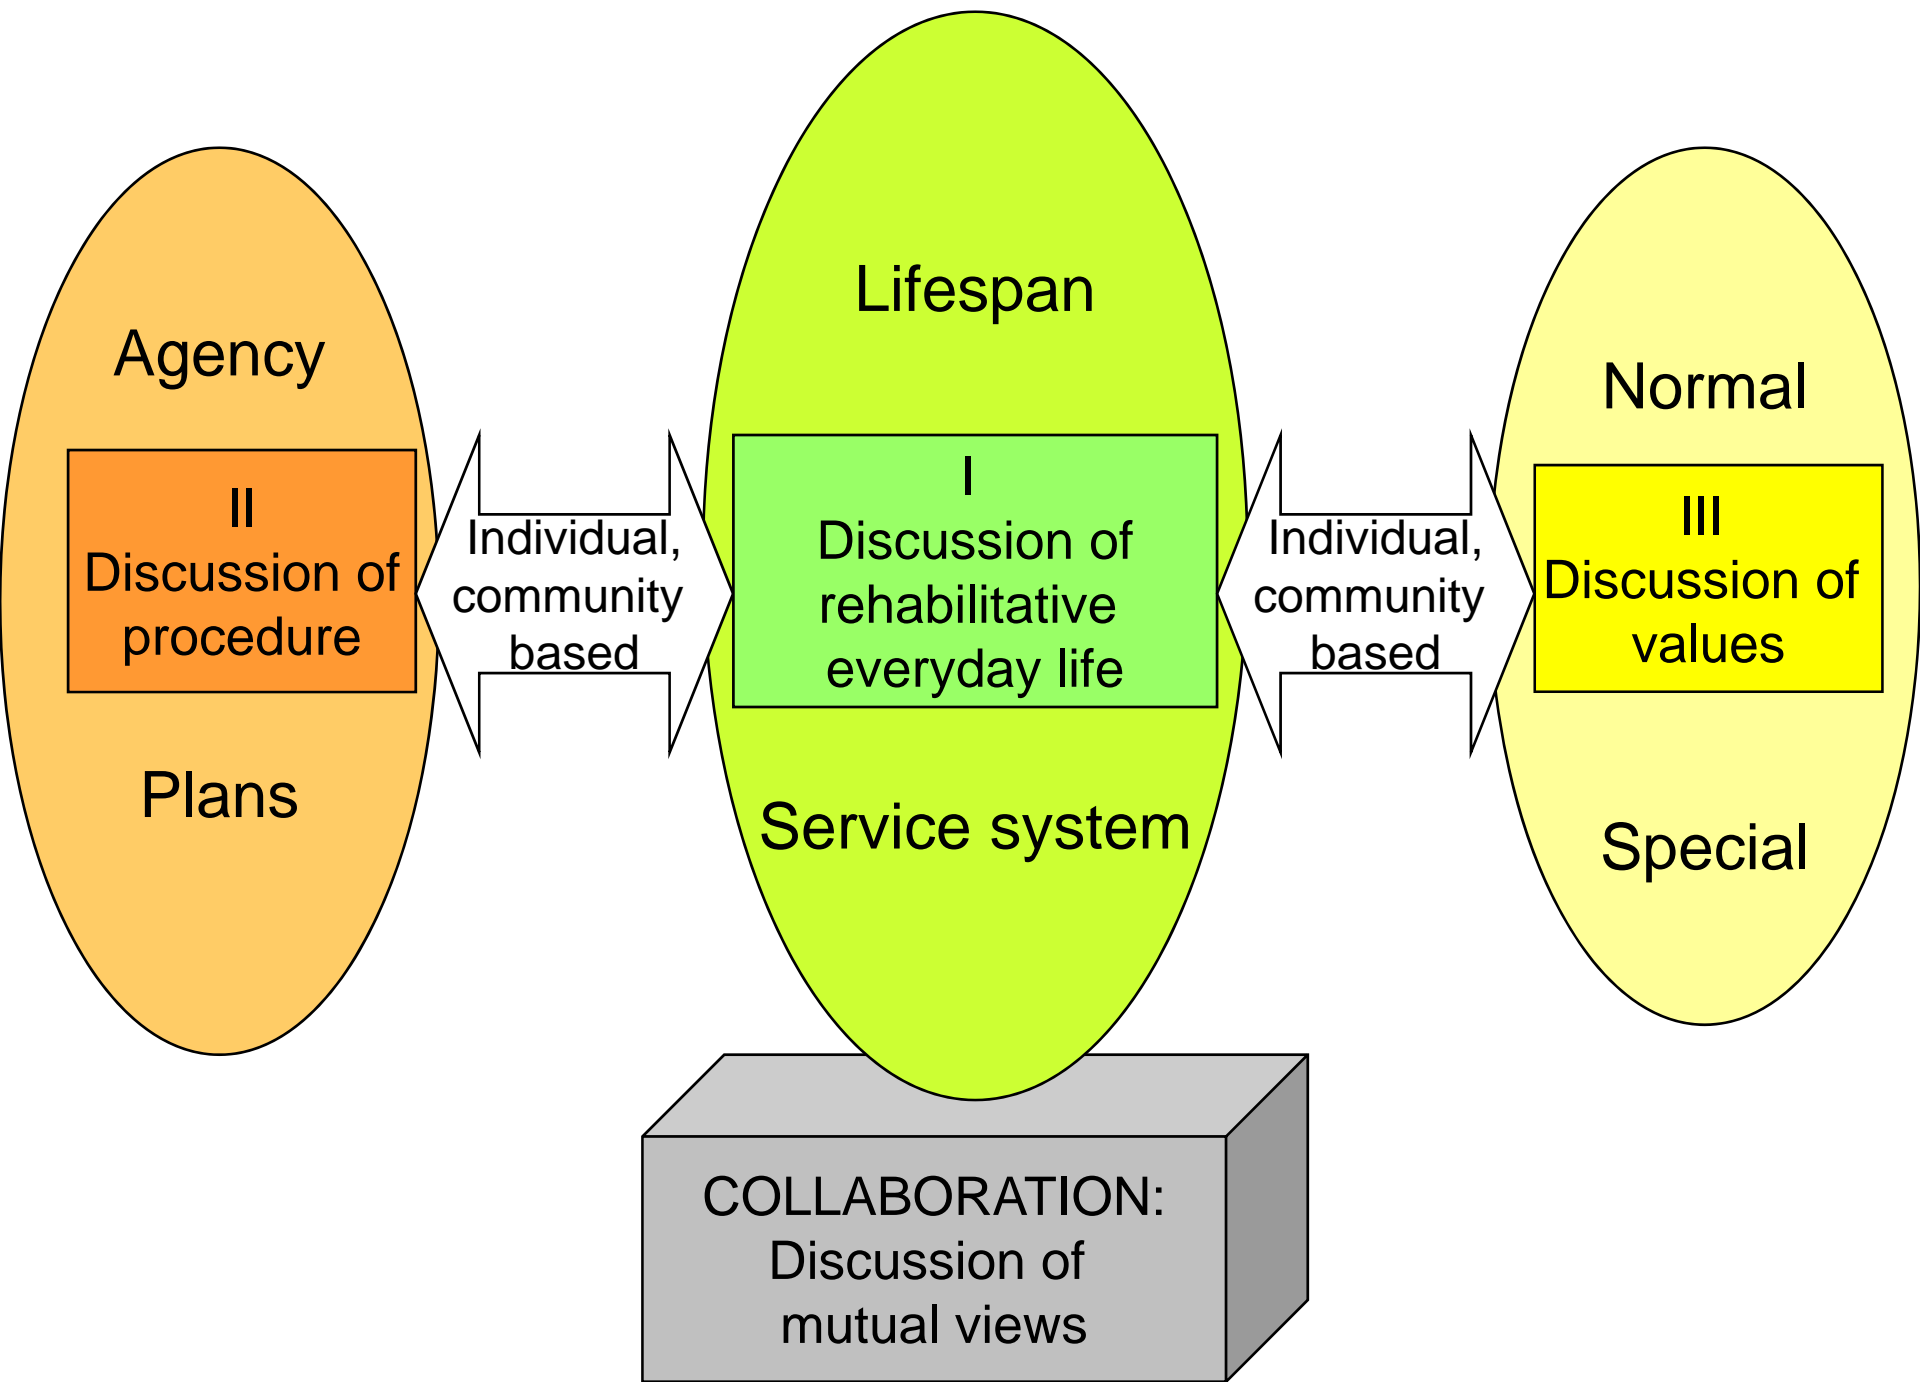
Agency

II
Discussion of procedure

Plans

Individual, community based

Lifespan

I
Discussion of rehabilitative everyday life

Service system

Individual, community based

Normal

III
Discussion of values

Special

COLLABORATION:
Discussion of mutual views